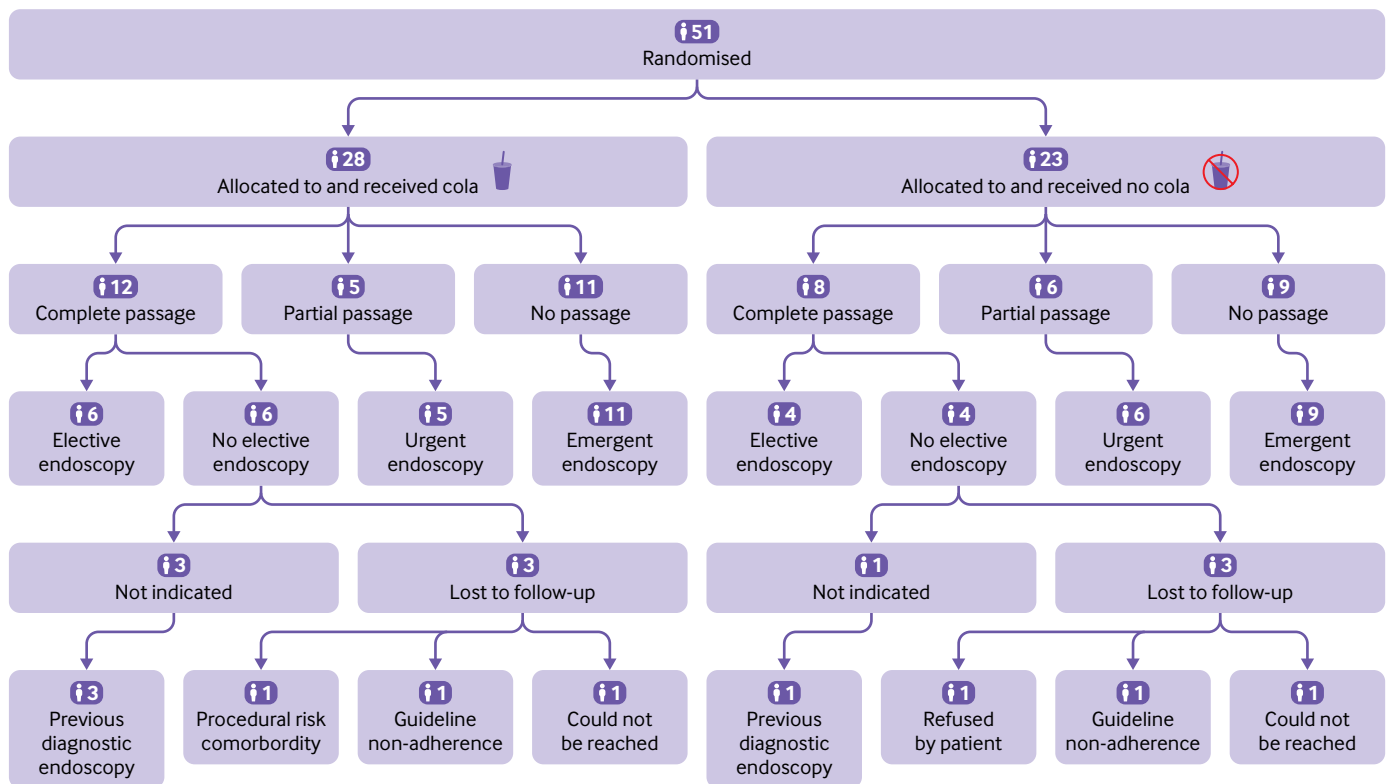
51
Randomised

28
Allocated to and received cola

12
Complete passage

6
Elective endoscopy

6
No elective endoscopy

3
Not indicated

3
Previous diagnostic endoscopy

3
Lost to follow-up

1
Procedural risk comorbordity

1
Guideline non-adherence

1
Could not be reached

5
Partial passage

5
Urgent endoscopy

11
No passage

11
Emergent endoscopy

23
Allocated to and received no cola

8
Complete passage

4
Elective endoscopy

4
No elective endoscopy

1
Not indicated

1
Previous diagnostic endoscopy

3
Lost to follow-up

1
Refused by patient

1
Guideline non-adherence

1
Could not be reached

6
Partial passage

6
Urgent endoscopy

9
No passage

9
Emergent endoscopy